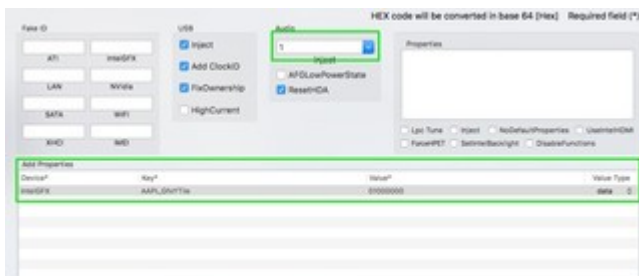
HEX code will be converted in base 64 [Hex] Required field (*)

Fake ID

ATI

IntelGFX

LAN

NVidia

SATA

WIFI

XHCI

IMEI

USB

Inject

Add ClockID

FixOwnership

HighCurrent

Audio

1

Inject

AFGLowPowerState

ResetHDA

Properties

Lpc Tune

Inject

NoDefaultProperties

UseIntelHDMI

FakeHPET

SetIntelBacklight

DisableFunctions

Add Properties

| Device* | Key* | Value* | Value Type |
|---|---|---|---|
| IntelGFX | AAPL,GfxYTile | 01000000 | data |